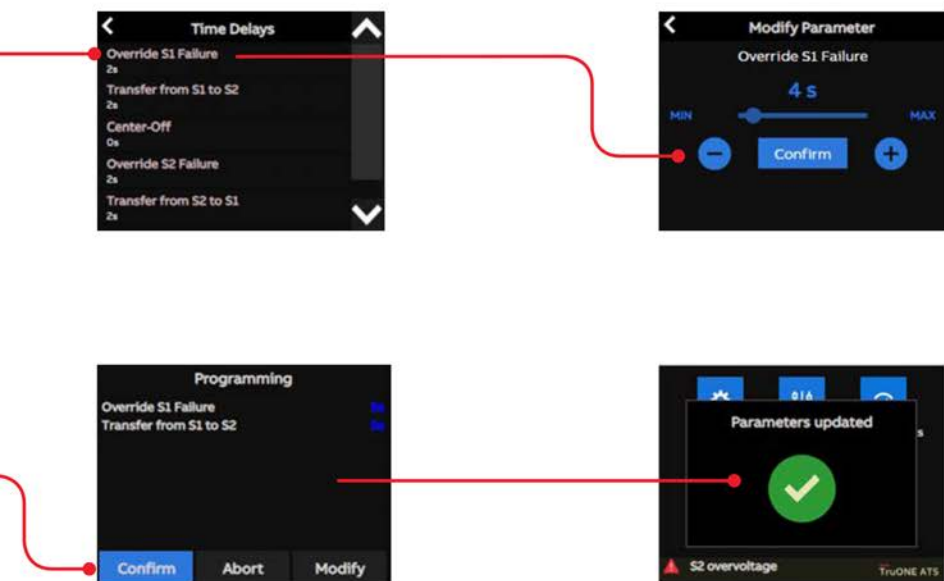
Time Delays

Override S1 Failure
2s
Transfer from S1 to S2
2s
Center-Off
0s
Override S2 Failure
2s
Transfer from S2 to S1
2s

Modify Parameter
Override S1 Failure
4 s
MIN
MAX
Confirm

Programming
Override S1 Failure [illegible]
Transfer from S1 to S2 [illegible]

Confirm
Abort
Modify

Parameters updated

S2 overvoltage
TruONE ATS